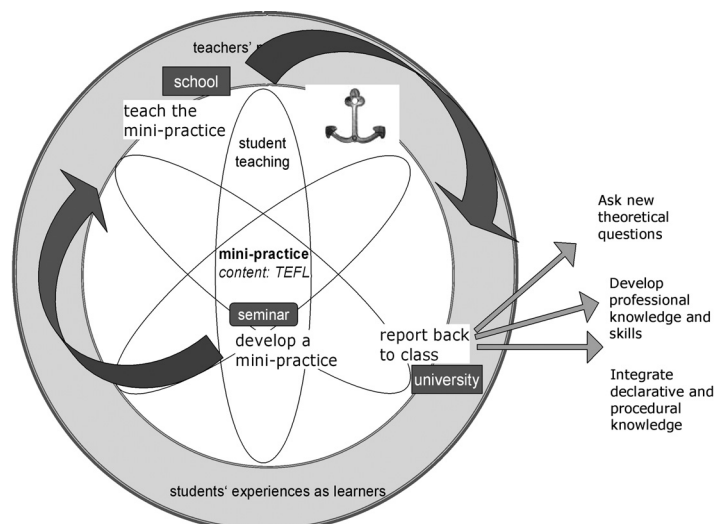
teachers' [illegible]

school

teach the mini-practice

student teaching

mini-practice
content: TEFL

seminar

develop a mini-practice

report back to class

university

Ask new theoretical questions

Develop professional knowledge and skills

Integrate declarative and procedural knowledge

students' experiences as learners